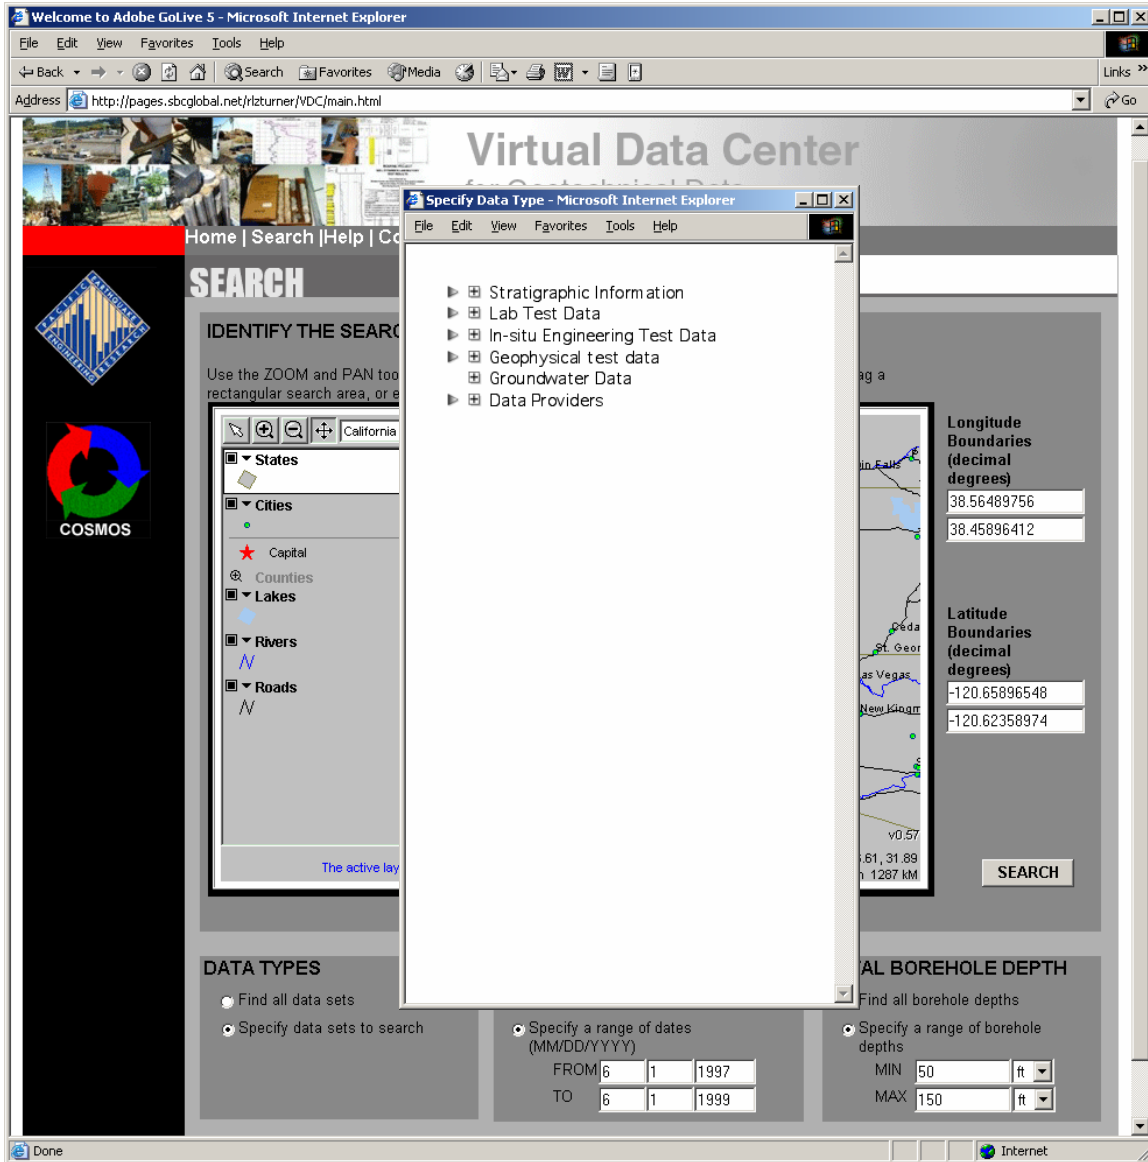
Welcome to Adobe GoLive 5 - Microsoft Internet Explorer

File Edit View Favorites Tools Help

Back Search Favorites Media

Links

Address http://pages.sbcglobal.net/rlzturner/VDC/main.html

Go

Virtual Data Center

Home | Search |Help | Co

SEARCH

COSMOS

IDENTIFY THE SEAR

Use the ZOOM and PAN too rectangular search area, or e

California

States

Cities

Capital

Counties

Lakes

Rivers

Roads

The active lay

Specify Data Type - Microsoft Internet Explorer

File Edit View Favorites Tools Help

Stratigraphic Information
Lab Test Data
In-situ Engineering Test Data
Geophysical test data
Groundwater Data
Data Providers

ag a

in Falls

Ceda

St. Geor

as Vegas

New Kingm

v0.57

.61, 31.89

1287 kM

Longitude Boundaries (decimal degrees)

38.56489756

38.45896412

Latitude Boundaries (decimal degrees)

-120.65896548

-120.62358974

SEARCH

DATA TYPES

Find all data sets

Specify data sets to search

Specify a range of dates (MM/DD/YYYY)

FROM 6 1 1997

TO 6 1 1999

AL BOREHOLE DEPTH

Find all borehole depths

Specify a range of borehole depths

MIN 50 ft

MAX 150 ft

Done

Internet